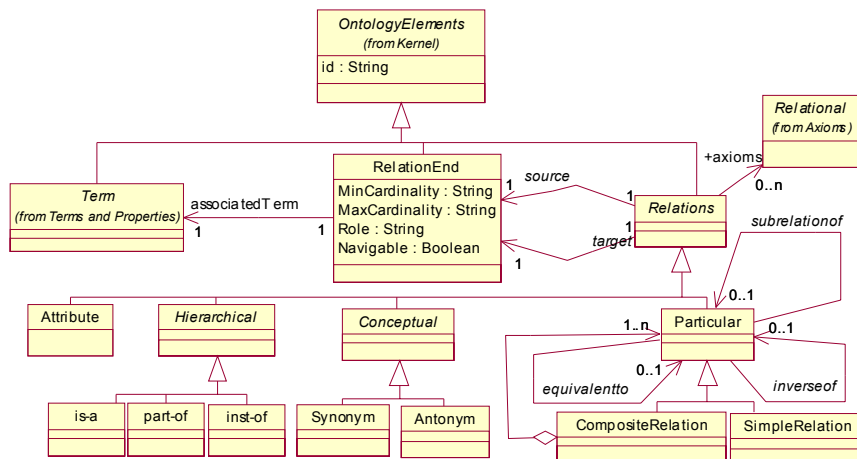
OntologyElements
(from Kernel)
id : String

Relational
(from Axioms)

+axioms
0..n

Term
(from Terms and Properties)
associatedTerm
1

RelationEnd
MinCardinality : String
MaxCardinality : String
Role : String
Navigable : Boolean
1

1 source
1
1 target
1

Relations
subrelationof
0..1

Attribute
Hierarchical
Conceptual
1..n
Particular
0..1
0..1
equivalentto
inverseof

is-a
part-of
inst-of
Synonym
Antonym
CompositeRelation
SimpleRelation